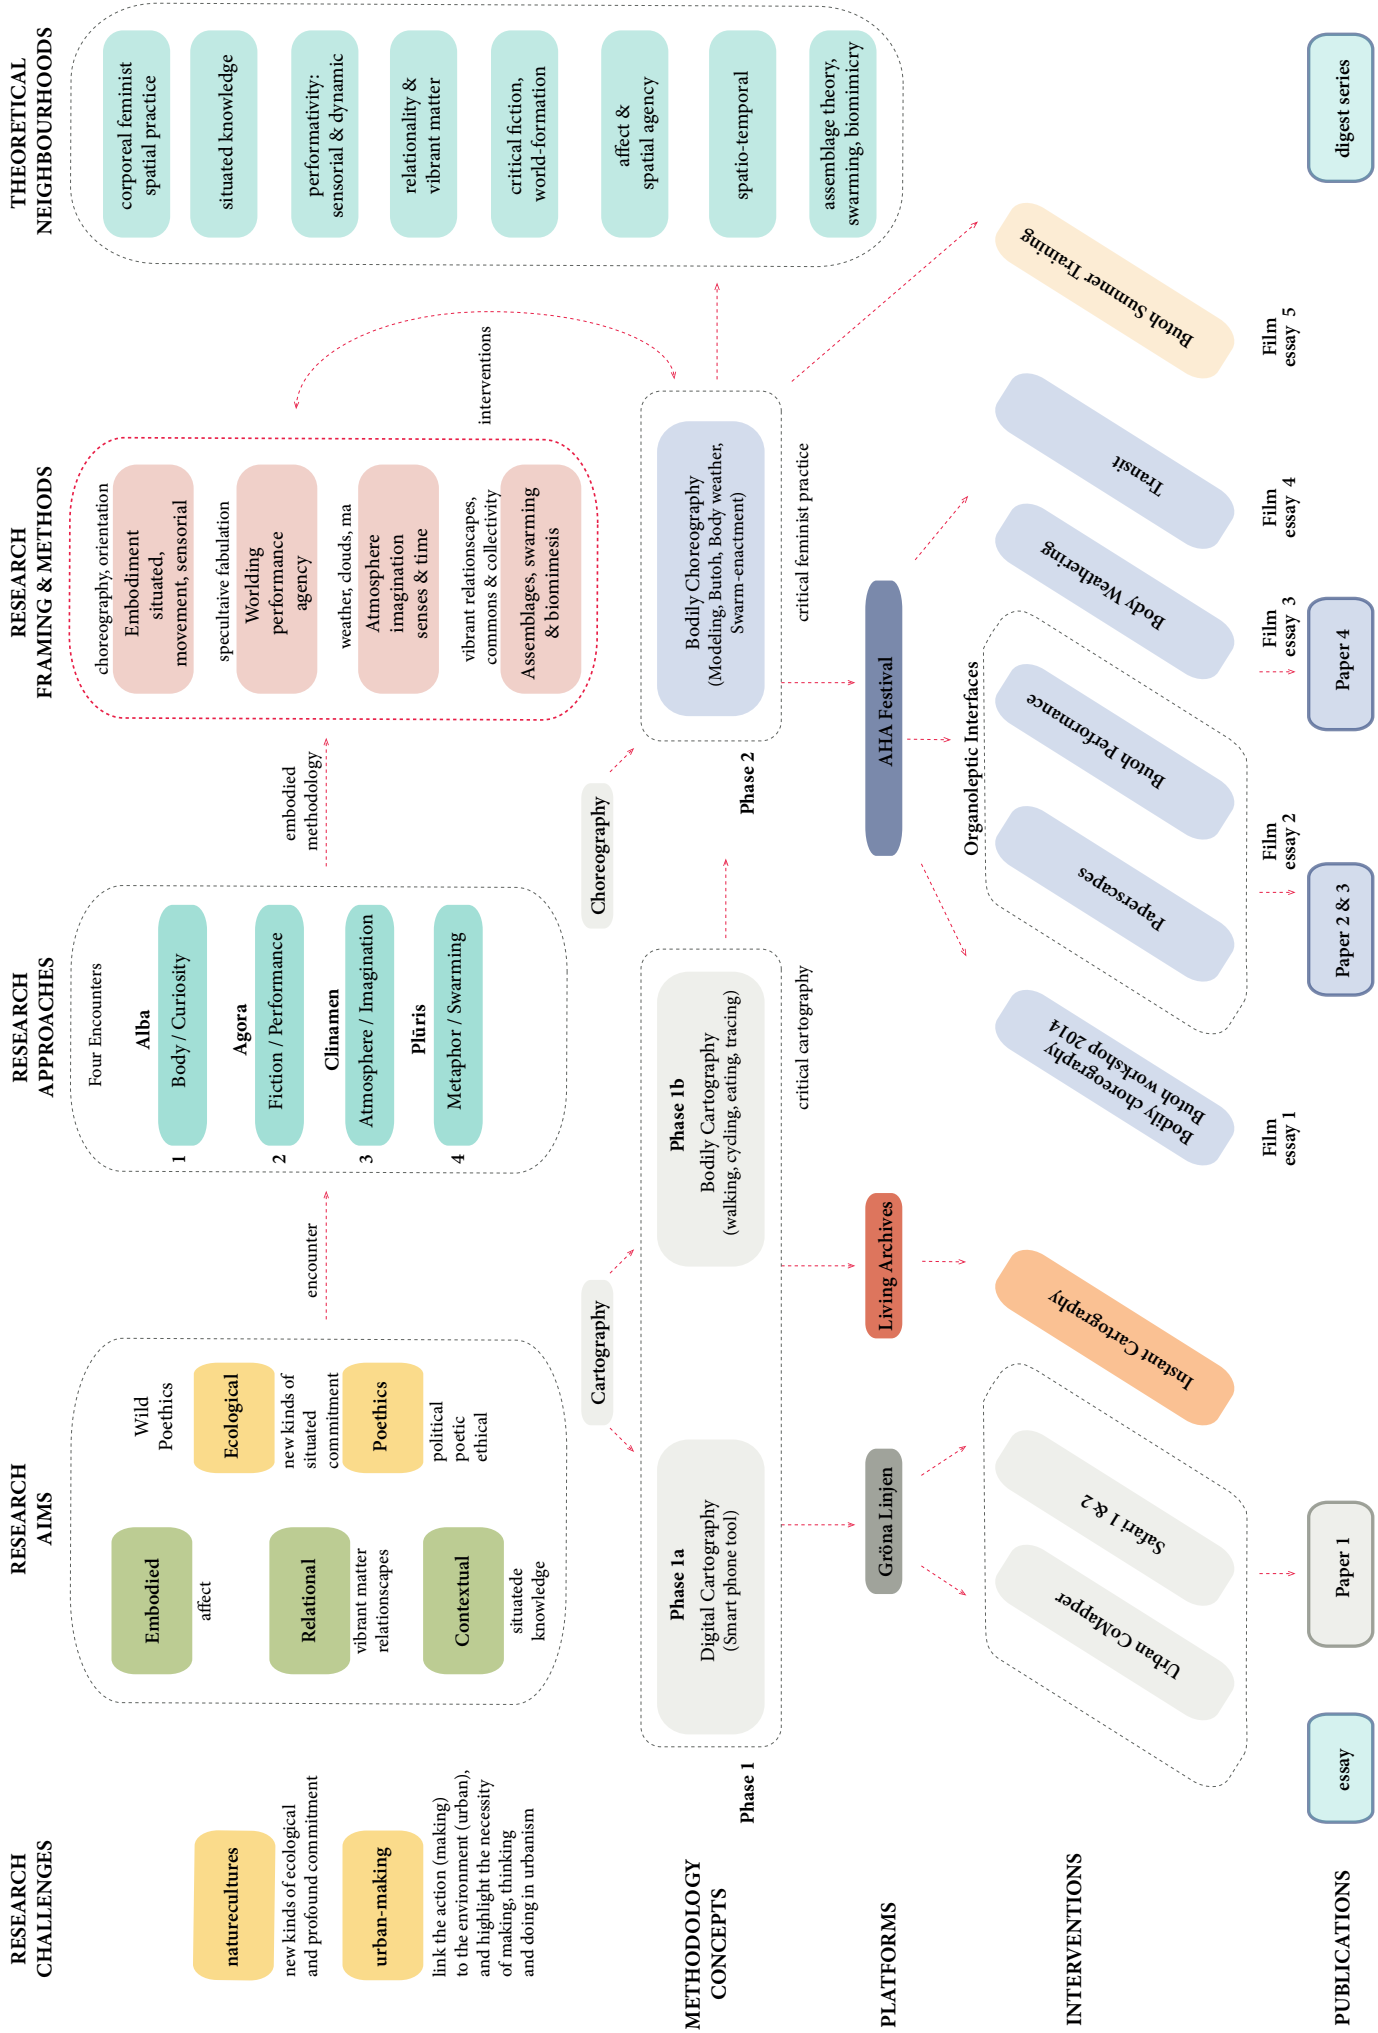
THEORETICAL NEIGHBOURHOODS

corporeal feminist spatial practice

situated knowledge

performativity: sensorial & dynamic

relationality & vibrant matter

critical fiction, world-formation

affect & spatial agency

spatio-temporal

assemblage theory, swarming, biomimicry

RESEARCH FRAMING & METHODS

choreography, orientation
Embodiment situated, movement, sensorial

speculaive fabulation
Worlding performance agency

weather, clouds, ma
Atmosphere imagination senses & time

vibrant relationscapes, commons & collectivity
Assemblages, swarming & biomimesis

interventions

RESEARCH APPROACHES

Four Encounters

1 Alba
Body / Curiosity

2 Agora
Fiction / Performance

3 Clinamen
Atmosphere / Imagination

4 Plūris
Metaphor / Swarming

embodied methodology

encounter

RESEARCH AIMS

Embodied
affect

Relational
vibrant matter relationscapes

Contextual
situatede knowledge

Wild Poethics

Ecological
new kinds of situated commitment

Poethics
political poetic ethical

RESEARCH CHALLENGES

naturecultures
new kinds of ecological and profound commitment

urban-making
link the action (making) to the environment (urban), and highlight the necessity of making, thinking and doing in urbanism

METHODOLOGY CONCEPTS

Phase 1
Phase 1a
Digital Cartography
(Smart phone tool)

Cartography

Phase 1b
Bodily Cartography
(walking, cycling, eating, tracing)

critical cartography

Choreography

Phase 2
Bodily Choreography
(Modeling, Butoh, Body weather, Swarm-enactment)

critical feminist practice

PLATFORMS

Gröna Linjen

Living Archives

AHA Festival

INTERVENTIONS

Urban CoMapper

Safari 1 & 2

Instant Cartography

Bodily choreography Butoh workshop 2014

Organoleptic Interfaces

Paperscapes

Butoh Performance

Body Weathering

Transit

Butoh Summer Training

Film essay 1

Film essay 2

Film essay 3

Film essay 4

Film essay 5

PUBLICATIONS

essay

Paper 1

Paper 2 & 3

Paper 4

digest series